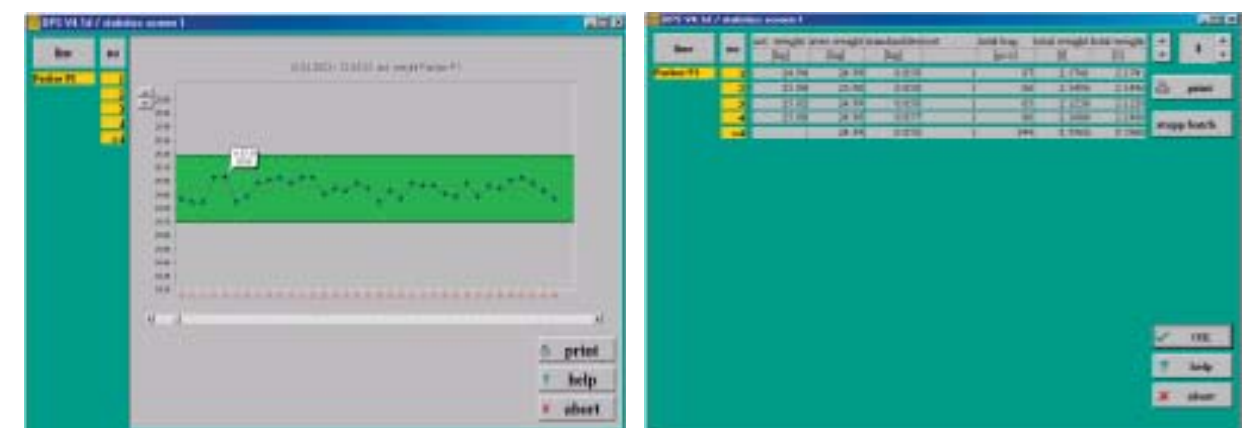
DPS V4.1d / statistics screen 1

line

no

Packer P1

1

2

3

4

$\Sigma$

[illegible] act. weight Packer P1

print

help

abort

DPS V4.1d / statistics screen 1

line

no

Packer P1

1

2

3

4

sum

act. weight [kg]

aver. weight [kg]

standard deviat. [kg]

total bag [pcs]

total weight [t]

total weight [t]

24.98 | 24.99 | 0.030 | 57 | 1.74 | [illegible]

25.00 | 25.00 | 0.030 | 54 | 1.345 | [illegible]

25.02 | 24.98 | 0.030 | 57 | 1.42 | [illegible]

25.00 | 24.99 | 0.027 | 54 | 1.34 | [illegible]

24.99 | 0.030 | 444 | 5.59 | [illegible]

1

print

empty batch

OK

help

abort